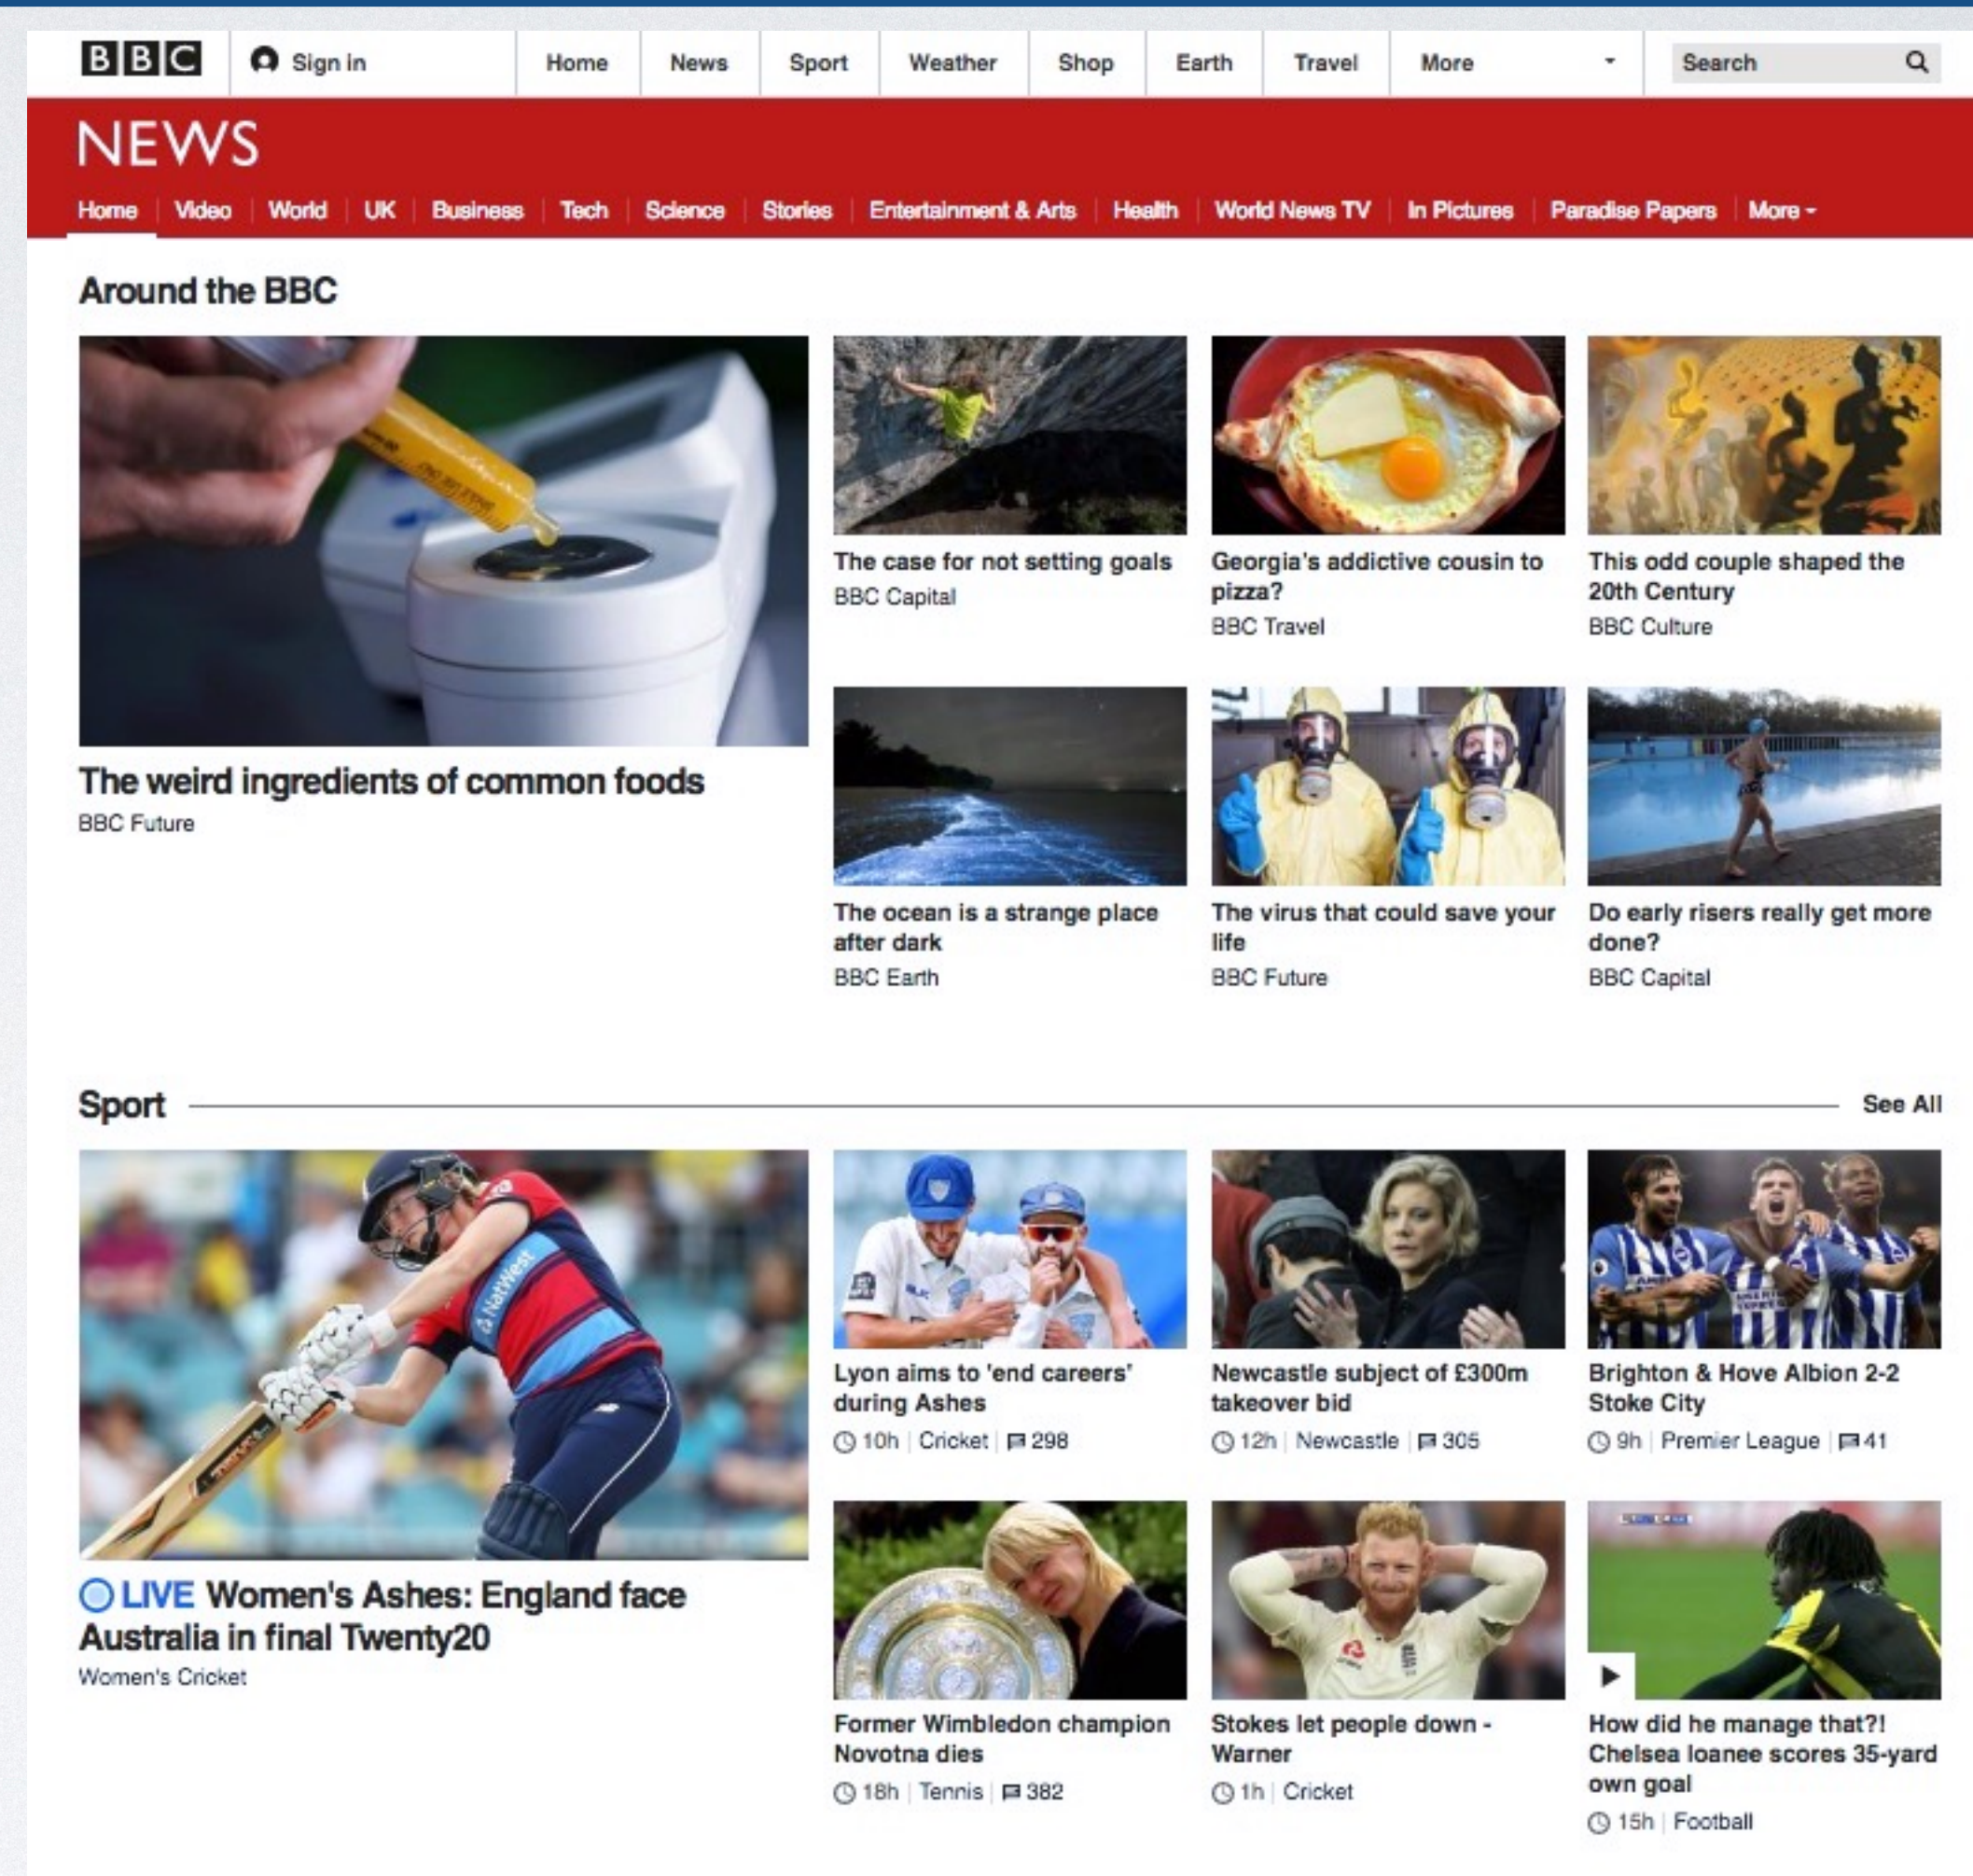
BBC Sign in Home News Sport Weather Shop Earth Travel More Search

NEWS

Home | Video | World | UK | Business | Tech | Science | Stories | Entertainment & Arts | Health | World News TV | In Pictures | Paradise Papers | More

Around the BBC

The weird ingredients of common foods
BBC Future

The case for not setting goals
BBC Capital

Georgia's addictive cousin to pizza?
BBC Travel

This odd couple shaped the 20th Century
BBC Culture

The ocean is a strange place after dark
BBC Earth

The virus that could save your life
BBC Future

Do early risers really get more done?
BBC Capital

Sport

See All

LIVE Women's Ashes: England face Australia in final Twenty20
Women's Cricket

Lyon aims to 'end careers' during Ashes
10h | Cricket | 298

Newcastle subject of £300m takeover bid
12h | Newcastle | 305

Brighton & Hove Albion 2-2 Stoke City
9h | Premier League | 41

Former Wimbledon champion Novotna dies
18h | Tennis | 382

Stokes let people down - Warner
1h | Cricket

How did he manage that?! Chelsea loanee scores 35-yard own goal
15h | Football